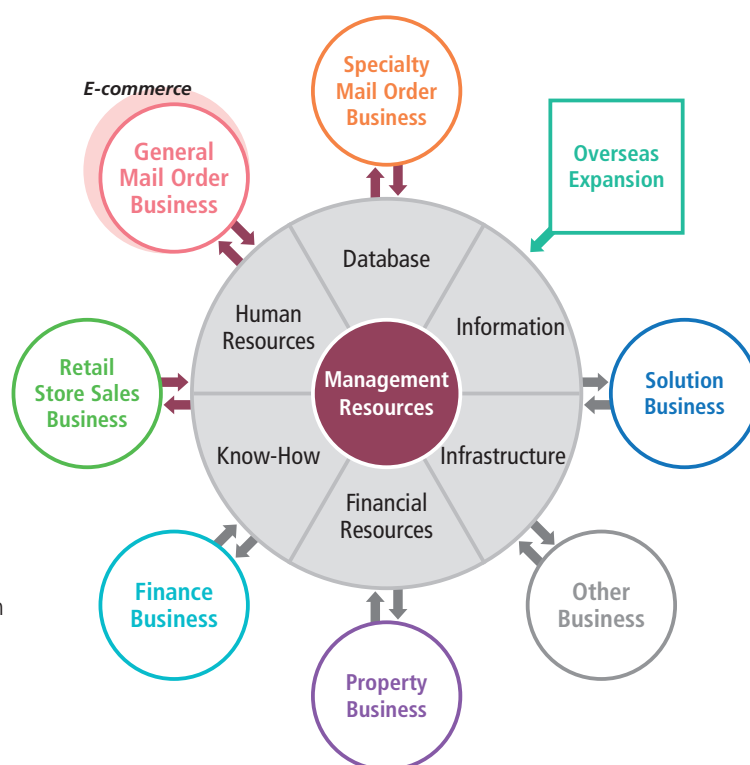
E-commerce

General Mail Order Business

Specialty Mail Order Business

Overseas Expansion

Database

Human Resources

Information

Management Resources

Retail Store Sales Business

Solution Business

Know-How

Infrastructure

Financial Resources

Finance Business

Other Business

Property Business

n